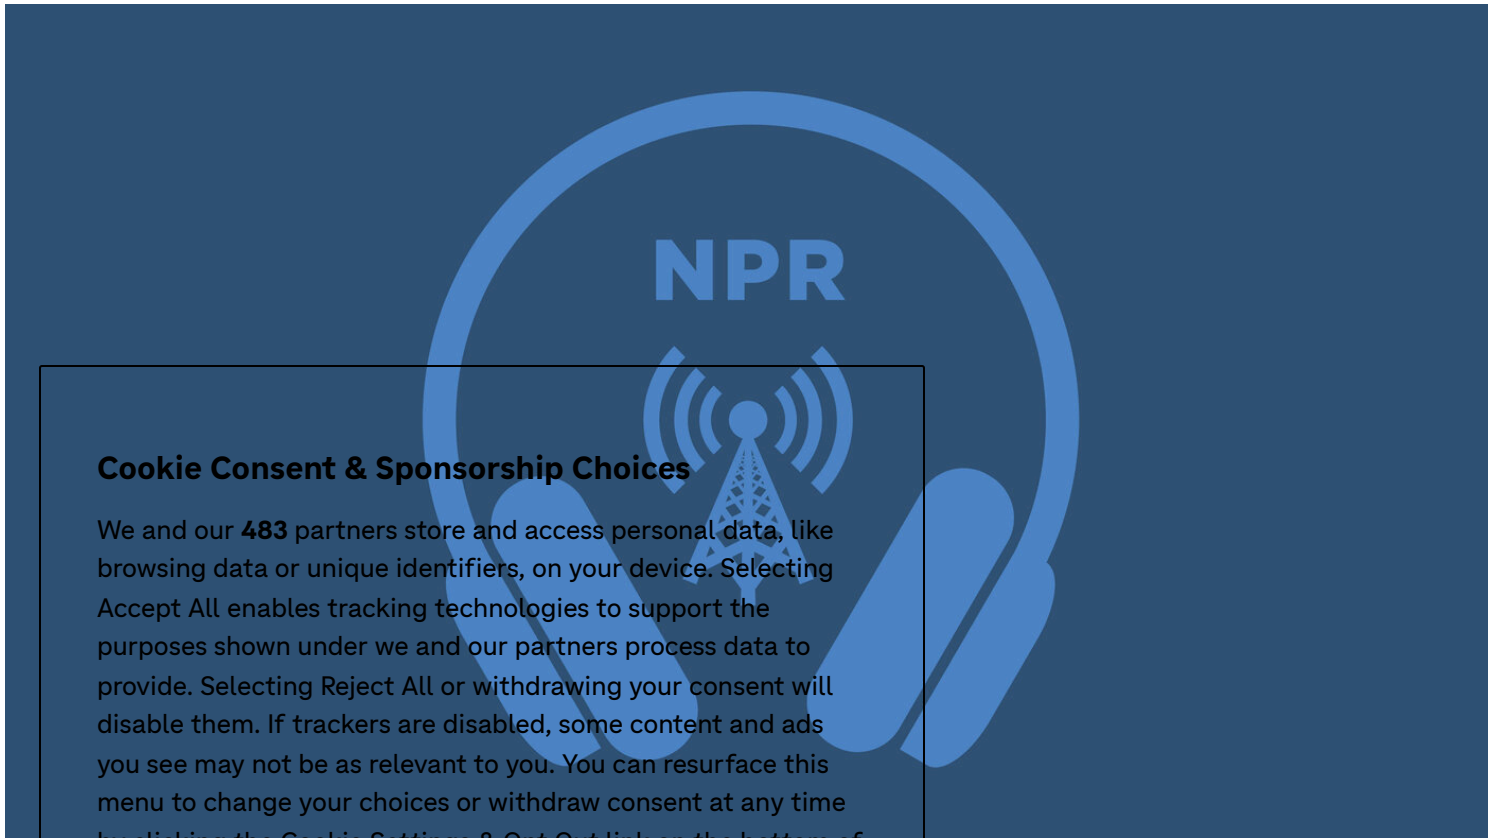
NPR

Cookie Consent & Sponsorship Choices

We and our **483** partners store and access personal data, like browsing data or unique identifiers, on your device. Selecting Accept All enables tracking technologies to support the purposes shown under we and our partners process data to provide. Selecting Reject All or withdrawing your consent will disable them. If trackers are disabled, some content and ads you see may not be as relevant to you. You can resurface this menu to change your choices or withdraw consent at any time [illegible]